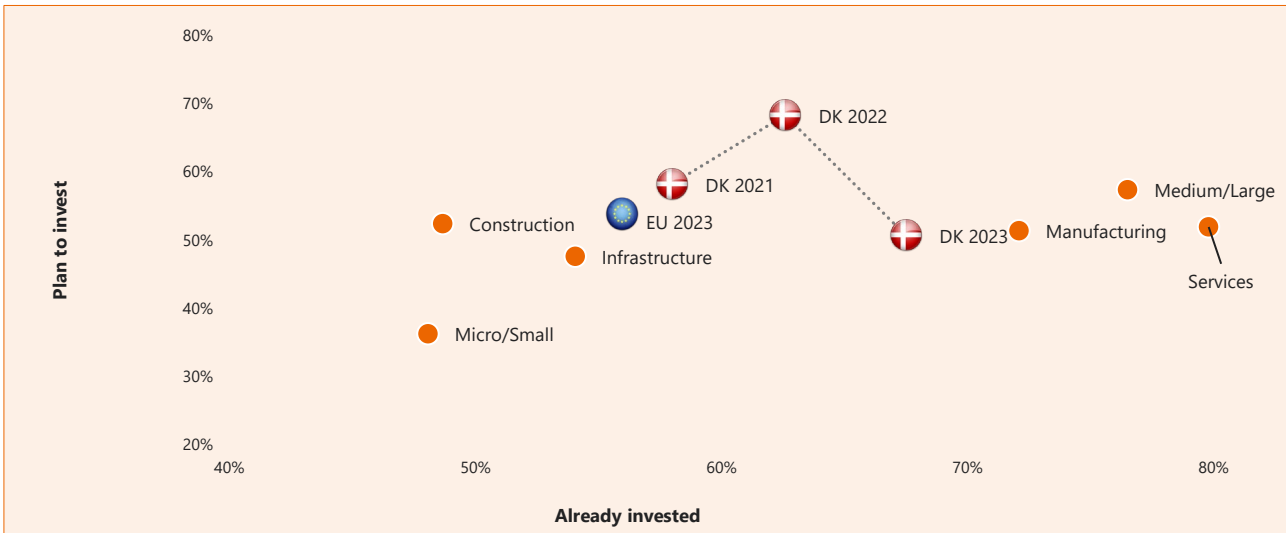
80%

70%

60%

50%

40%

30%

20%

Plan to invest

DK 2022

DK 2021

Medium/Large

Construction

EU 2023

DK 2023

Manufacturing

Infrastructure

Services

Micro/Small

40%

50%

60%

70%

80%

Already invested